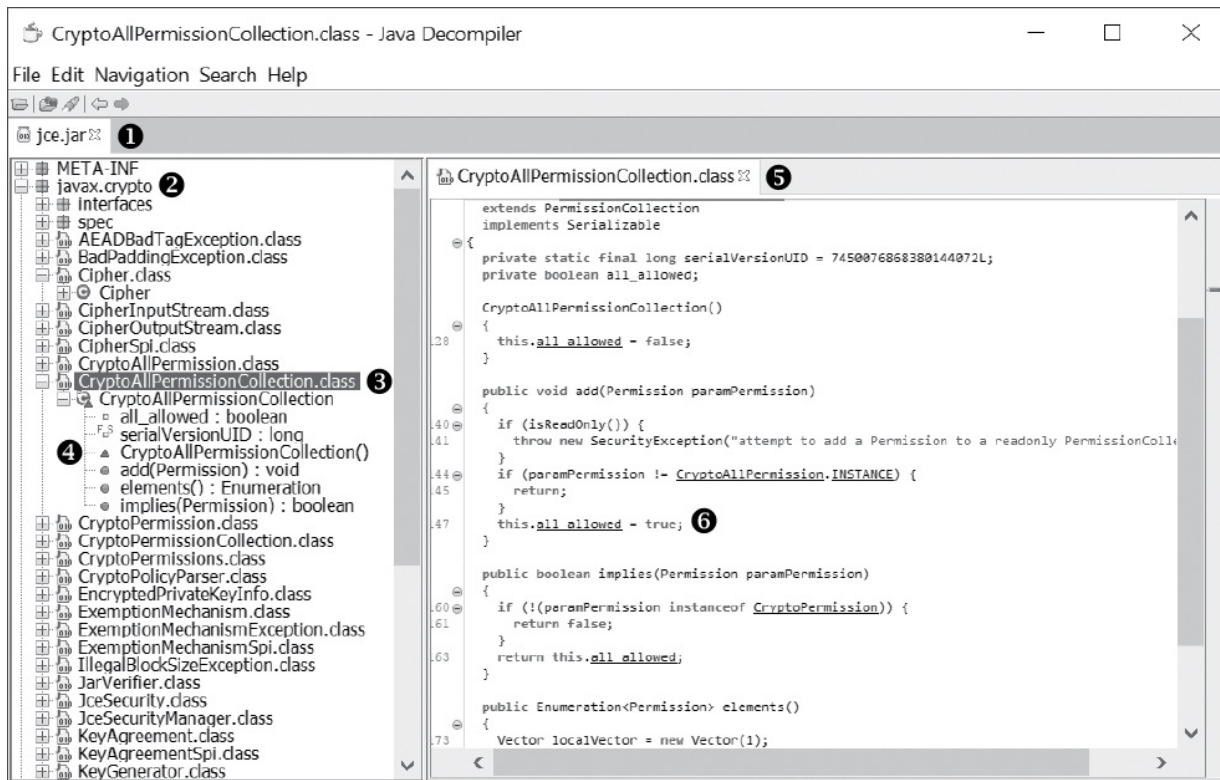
CryptoAllPermissionCollection.class - Java Decompiler

File Edit Navigation Search Help

jce.jar ❶

META-INF
javax.crypto ❷
interfaces
spec
AEADBadTagException.class
BadPaddingException.class
Cipher.class
Cipher
CipherInputStream.class
CipherOutputStream.class
CipherSpi.class
CryptoAllPermission.class
CryptoAllPermissionCollection.class ❸
CryptoAllPermissionCollection
all_allowed : boolean
serialVersionUID : long
❹ CryptoAllPermissionCollection()
add(Permission) : void
elements() : Enumeration
implies(Permission) : boolean
CryptoPermission.class
CryptoPermissionCollection.class
CryptoPermissions.class
CryptoPolicyParser.class
EncryptedPrivateKeyInfo.class
ExemptionMechanism.class
ExemptionMechanismException.class
ExemptionMechanismSpi.class
IllegalBlockSizeException.class
JarVerifier.class
JceSecurity.class
JceSecurityManager.class
KeyAgreement.class
KeyAgreementSpi.class
KeyGenerator.class

CryptoAllPermissionCollection.class ❺

extends PermissionCollection
implements Serializable
{
private static final long serialVersionUID = 7450076868380144072L;
private boolean all_allowed;

CryptoAllPermissionCollection()
{
28 this.all_allowed = false;
}

public void add(Permission paramPermission)
{
40 if (isReadOnly()) {
41 throw new SecurityException("attempt to add a Permission to a readonly PermissionColle
}
44 if (paramPermission != CryptoAllPermission.INSTANCE) {
45 return;
}
47 this.all_allowed = true; ❻
}

public boolean implies(Permission paramPermission)
{
60 if (!(paramPermission instanceof CryptoPermission)) {
61 return false;
}
63 return this.all_allowed;
}

public Enumeration<Permission> elements()
{
73 Vector localVector = new Vector(1);